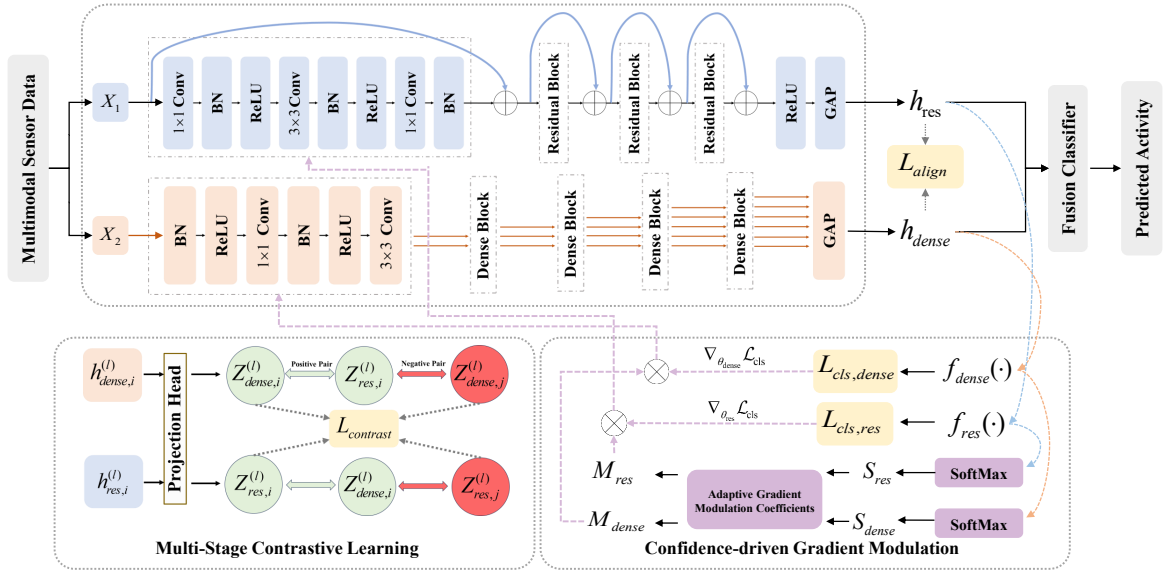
Multimodal Sensor Data

$X_1$

1×1 Conv

BN

ReLU

3×3 Conv

BN

ReLU

1×1 Conv

BN

Residual Block

Residual Block

Residual Block

ReLU

GAP

$h_{res}$

$L_{align}$

$h_{dense}$

Fusion Classifier

Predicted Activity

$X_2$

BN

ReLU

1×1 Conv

BN

ReLU

3×3 Conv

Dense Block

Dense Block

Dense Block

Dense Block

GAP

$h^{(l)}_{dense,i}$

Projection Head

$Z^{(l)}_{dense,i}$

Positive Pair

$Z^{(l)}_{res,i}$

Negative Pair

$Z^{(l)}_{dense,j}$

$L_{contrast}$

$h^{(l)}_{res,i}$

$Z^{(l)}_{res,i}$

$Z^{(l)}_{dense,i}$

$Z^{(l)}_{res,j}$

Multi-Stage Contrastive Learning

$\nabla_{\theta_{dense}}\mathcal{L}_{cls}$

$L_{cls,dense}$

$f_{dense}(\cdot)$

$\nabla_{\theta_{res}}\mathcal{L}_{cls}$

$L_{cls,res}$

$f_{res}(\cdot)$

$M_{res}$

$S_{res}$

SoftMax

Adaptive Gradient Modulation Coefficients

$M_{dense}$

$S_{dense}$

SoftMax

Confidence-driven Gradient Modulation